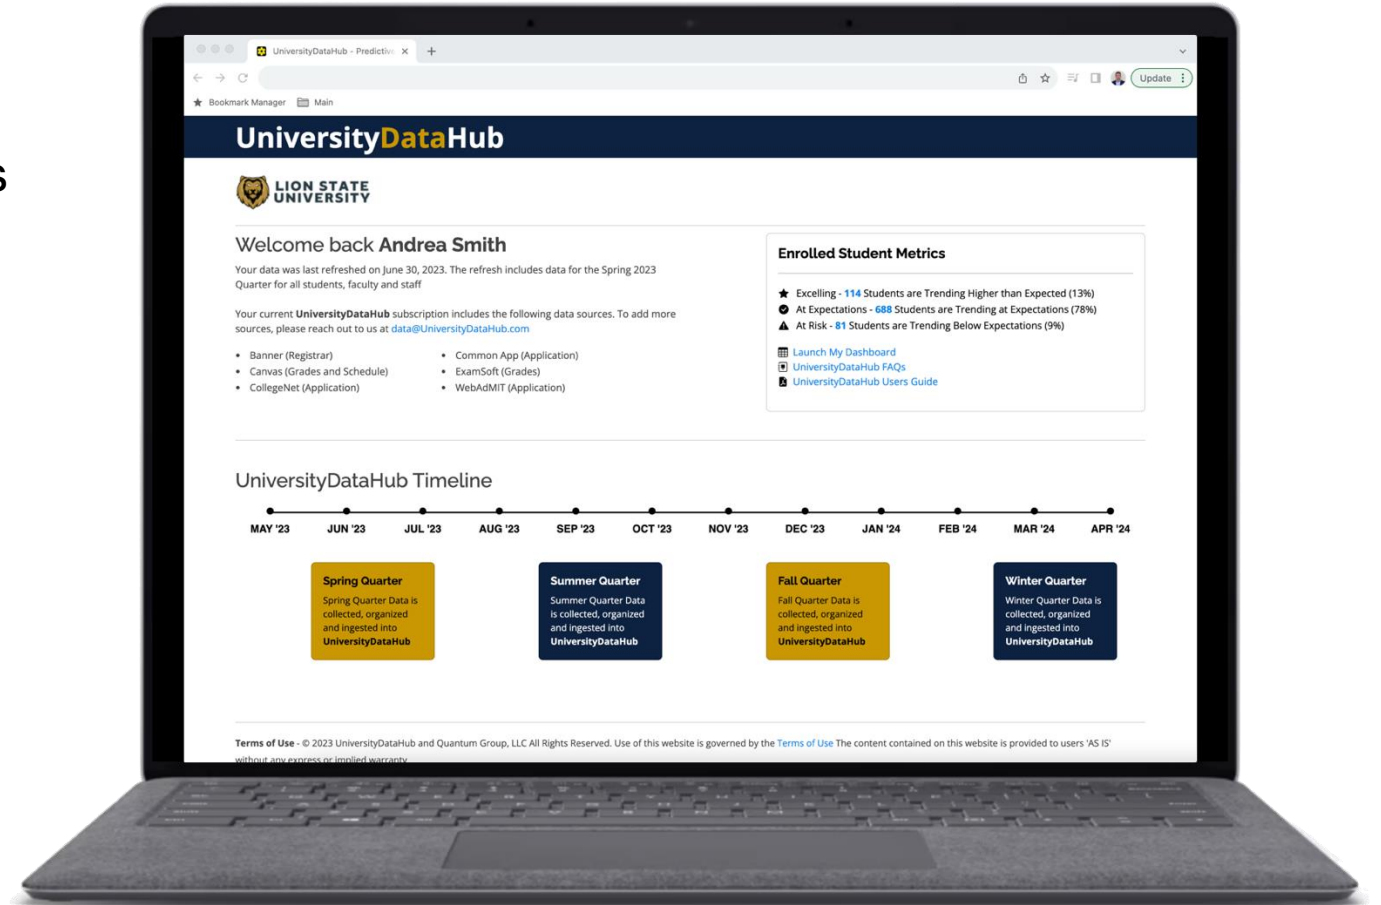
s

UniversityDataHub - Predictiv ×  +

Update

Bookmark Manager  Main

UniversityDataHub

LION STATE UNIVERSITY

Welcome back **Andrea Smith**

Your data was last refreshed on June 30, 2023. The refresh includes data for the Spring 2023 Quarter for all students, faculty and staff

Your current **UniversityDataHub** subscription includes the following data sources. To add more sources, please reach out to us at data@UniversityDataHub.com

- Banner (Registrar)
- Canvas (Grades and Schedule)
- CollegeNet (Application)
- Common App (Application)
- ExamSoft (Grades)
- WebAdMIT (Application)

Enrolled Student Metrics

Excelling - 114 Students are Trending Higher than Expected (13%)
At Expectations - 688 Students are Trending at Expectations (78%)
At Risk - 81 Students are Trending Below Expectations (9%)

Launch My Dashboard
UniversityDataHub FAQs
UniversityDataHub Users Guide

UniversityDataHub Timeline

MAY '23 JUN '23 JUL '23 AUG '23 SEP '23 OCT '23 NOV '23 DEC '23 JAN '24 FEB '24 MAR '24 APR '24

Spring Quarter
Spring Quarter Data is collected, organized and ingested into **UniversityDataHub**

Summer Quarter
Summer Quarter Data is collected, organized and ingested into **UniversityDataHub**

Fall Quarter
Fall Quarter Data is collected, organized and ingested into **UniversityDataHub**

Winter Quarter
Winter Quarter Data is collected, organized and ingested into **UniversityDataHub**

**Terms of Use** - © 2023 UniversityDataHub and Quantum Group, LLC All Rights Reserved. Use of this website is governed by the Terms of Use The content contained on this website is provided to users 'AS IS' without any express or implied warranty